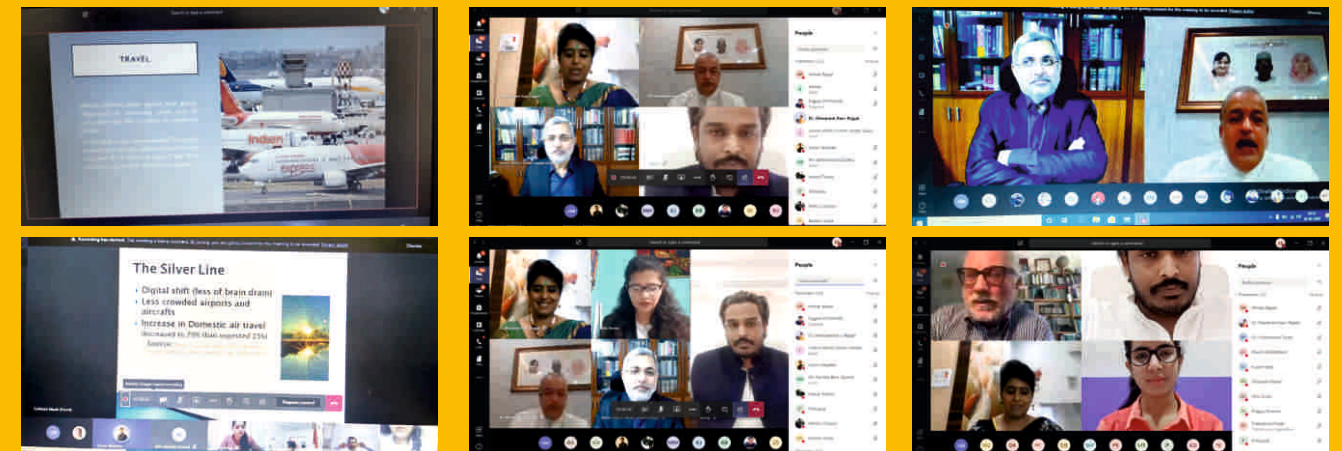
TRAVEL

IndiGo

express

People

People

The Silver Line

Digital shift (less of brain drain)
Less crowded airports and aircrafts
Increase in Domestic air travel (increased to 79% than expected 25%)
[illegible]

People

People